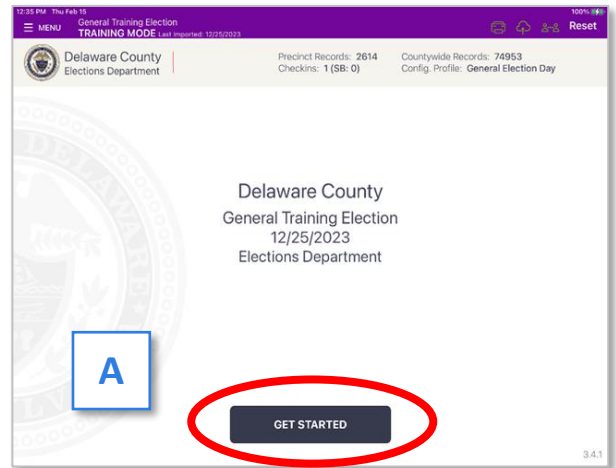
12:35 PM Thu Feb 15

100%

MENU

General Training Election

TRAINING MODE Last Imported: 12/25/2023

Reset

Delaware County
Elections Department

Precinct Records: 2614
Checkins: 1 (SB: 0)

Countywide Records: 74953
Config. Profile: General Election Day

Delaware County

General Training Election
12/25/2023
Elections Department

A

GET STARTED

3.4.1